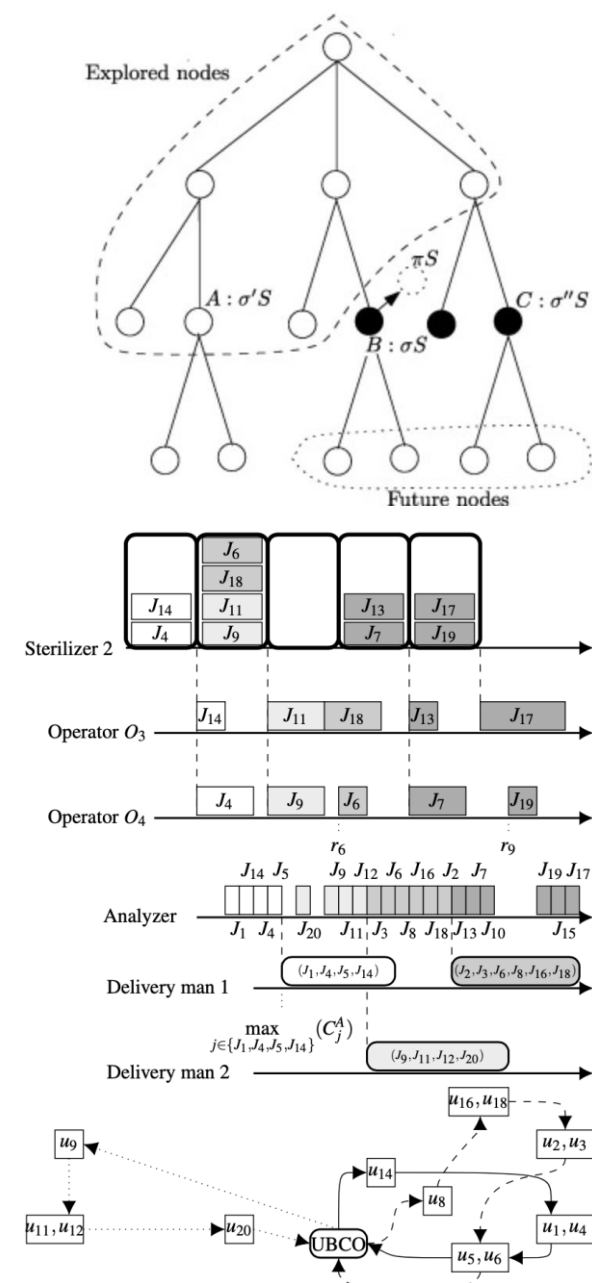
Explored nodes

$A : \sigma' S$

$\pi S$

$B : \sigma S$

$C : \sigma'' S$

Future nodes

$J_6$
$J_{18}$
$J_{14}$
$J_{11}$
$J_4$
$J_9$
$J_{13}$
$J_7$
$J_{17}$
$J_{19}$

Sterilizer 2

$J_{14}$ $J_{11}$ $J_{18}$ $J_{13}$ $J_{17}$

Operator $O_3$

$J_4$ $J_9$ $J_6$ $J_7$ $J_{19}$

Operator $O_4$

$r_6$ $r_9$

$J_{14}$ $J_5$ $J_9$ $J_{12}$ $J_6$ $J_{16}$ $J_2$ $J_7$ $J_{19}$ $J_{17}$

Analyzer

$J_1$ $J_4$ $J_{20}$ $J_{11}$ $J_3$ $J_8$ $J_{18}$ $J_{13}$ $J_{10}$ $J_{15}$

$(J_1, J_4, J_5, J_{14})$

$(J_2, J_3, J_6, J_8, J_{16}, J_{18})$

Delivery man 1

$\max_{j \in \{J_1, J_4, J_5, J_{14}\}} (C_j^A)$

$(J_9, J_{11}, J_{12}, J_{20})$

Delivery man 2

$u_{16}, u_{18}$

$u_9$

$u_2, u_3$

$u_{14}$

$u_8$

$u_{11}, u_{12}$

$u_{20}$

UBCO

$u_1, u_4$

$u_5, u_6$